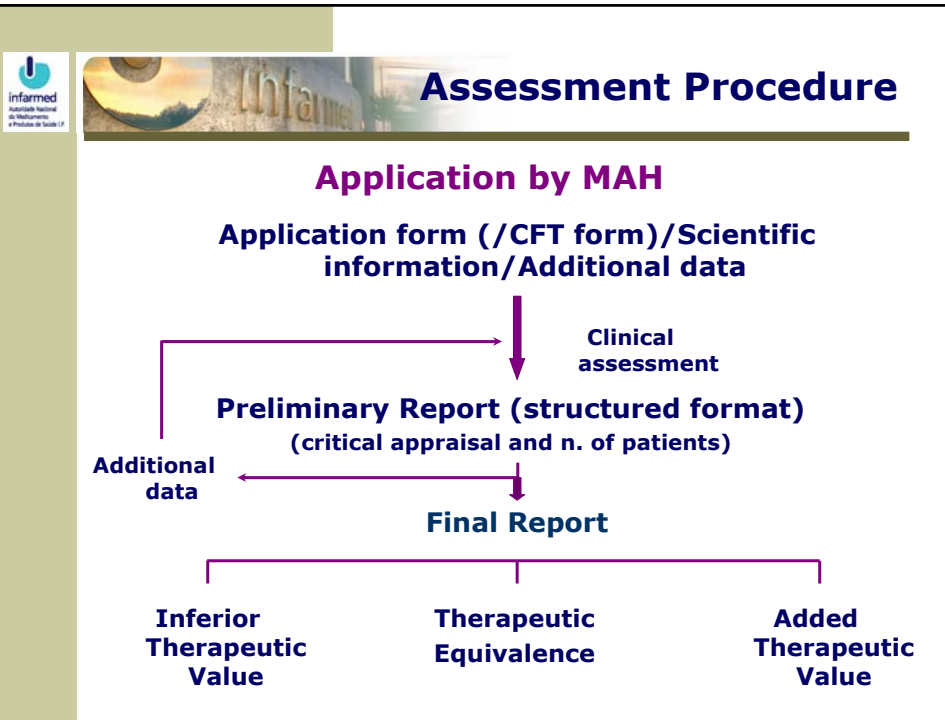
infarmed
Autoridade Nacional do Medicamento e Produtos de Saúde I.P.

infarmed

Assessment Procedure

Application by MAH

Application form (/CFT form)/Scientific information/Additional data

Clinical assessment

Preliminary Report (structured format)
(critical appraisal and n. of patients)

Additional data

Final Report

Inferior Therapeutic Value

Therapeutic Equivalence

Added Therapeutic Value